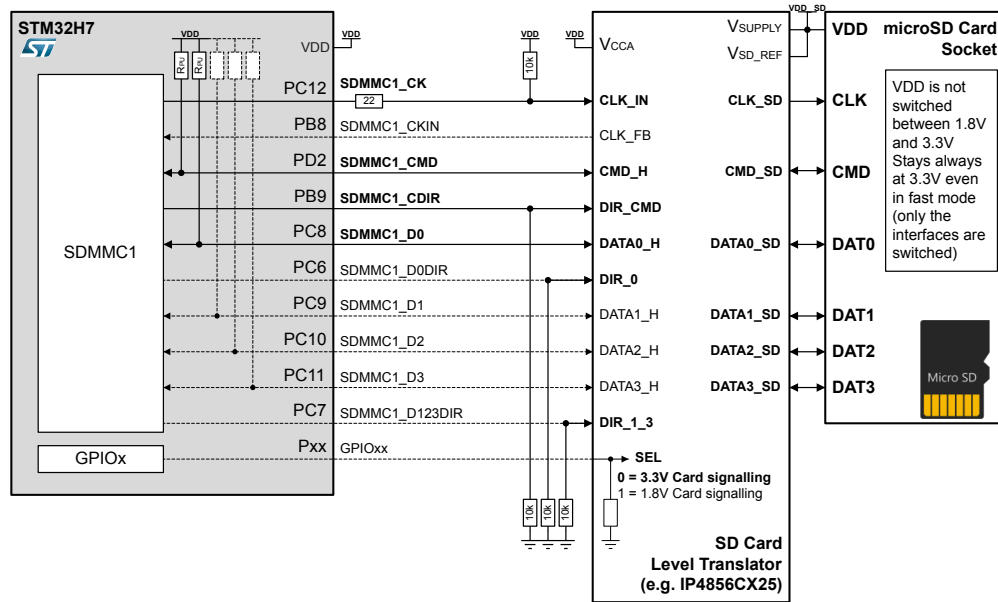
STM32H7

VDD

$R_{PU}$ $R_{PU}$

VDD

SDMMC1

GPIOx

PC12
PB8
PD2
PB9
PC8
PC6
PC9
PC10
PC11
PC7
Pxx

VDD

SDMMC1_CK
22
SDMMC1_CKIN
SDMMC1_CMD
SDMMC1_CDIR
SDMMC1_D0
SDMMC1_D0DIR
SDMMC1_D1
SDMMC1_D2
SDMMC1_D3
SDMMC1_D123DIR
GPIOxx

VDD
10k

10k 10k 10k

VDD
VCCA
CLK_IN
CLK_FB
CMD_H
DIR_CMD
DATA0_H
DIR_0
DATA1_H
DATA2_H
DATA3_H
DIR_1_3
SEL
0 = 3.3V Card signalling
1 = 1.8V Card signalling

VSUPPLY
VSD_REF
CLK_SD
CMD_SD
DATA0_SD
DATA1_SD
DATA2_SD
DATA3_SD

SD Card
Level Translator
(e.g. IP4856CX25)

VDD_SD

VDD
CLK
CMD
DAT0
DAT1
DAT2
DAT3

microSD Card
Socket

VDD is not switched between 1.8V and 3.3V Stays always at 3.3V even in fast mode (only the interfaces are switched)

Micro SD